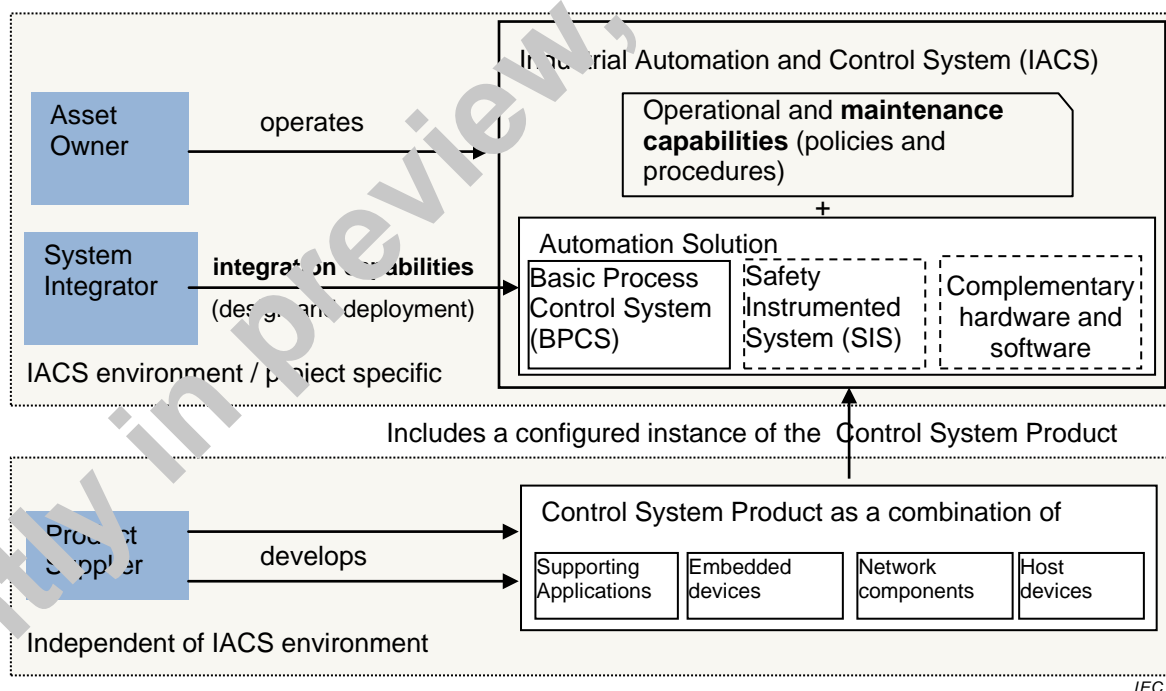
I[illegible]trial Automation and Control System (IACS)

Asset Owner

operates

Operational and **maintenance capabilities** (policies and procedures)

+

System Integrator

**integrat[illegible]on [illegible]abilities**

(des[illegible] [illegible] deployment)

Automation Solution

Basic Process Control System (BPCS)

Safety Instrumented System (SIS)

Complementary hardware and software

IACS environment / p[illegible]ject specific

Includes a configured instance of the Control System Product

Produ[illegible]t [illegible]pplier

develops

Control System Product as a combination of

Supporting Applications

Embedded devices

Network components

Host devices

Independent of IACS environment

IEC